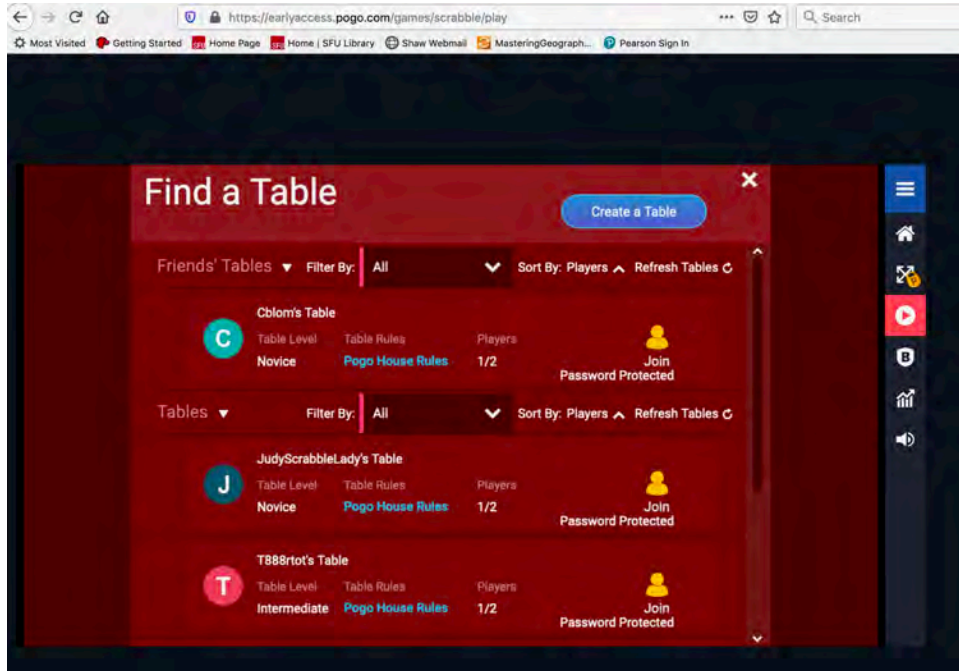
https://earlyaccess.pogo.com/games/scrabble/play

Search

Most Visited Getting Started Home Page Home | SFU Library Shaw Webmail MasteringGeograph... Pearson Sign In

Find a Table

Create a Table

Friends' Tables Filter By: All Sort By: Players Refresh Tables

C
Cblom's Table
Table Level Novice
Table Rules Pogo House Rules
Players 1/2
Join
Password Protected

Tables Filter By: All Sort By: Players Refresh Tables

J
JudyScrabbleLady's Table
Table Level Novice
Table Rules Pogo House Rules
Players 1/2
Join
Password Protected

T
T888rtot's Table
Table Level Intermediate
Table Rules Pogo House Rules
Players 1/2
Join
Password Protected